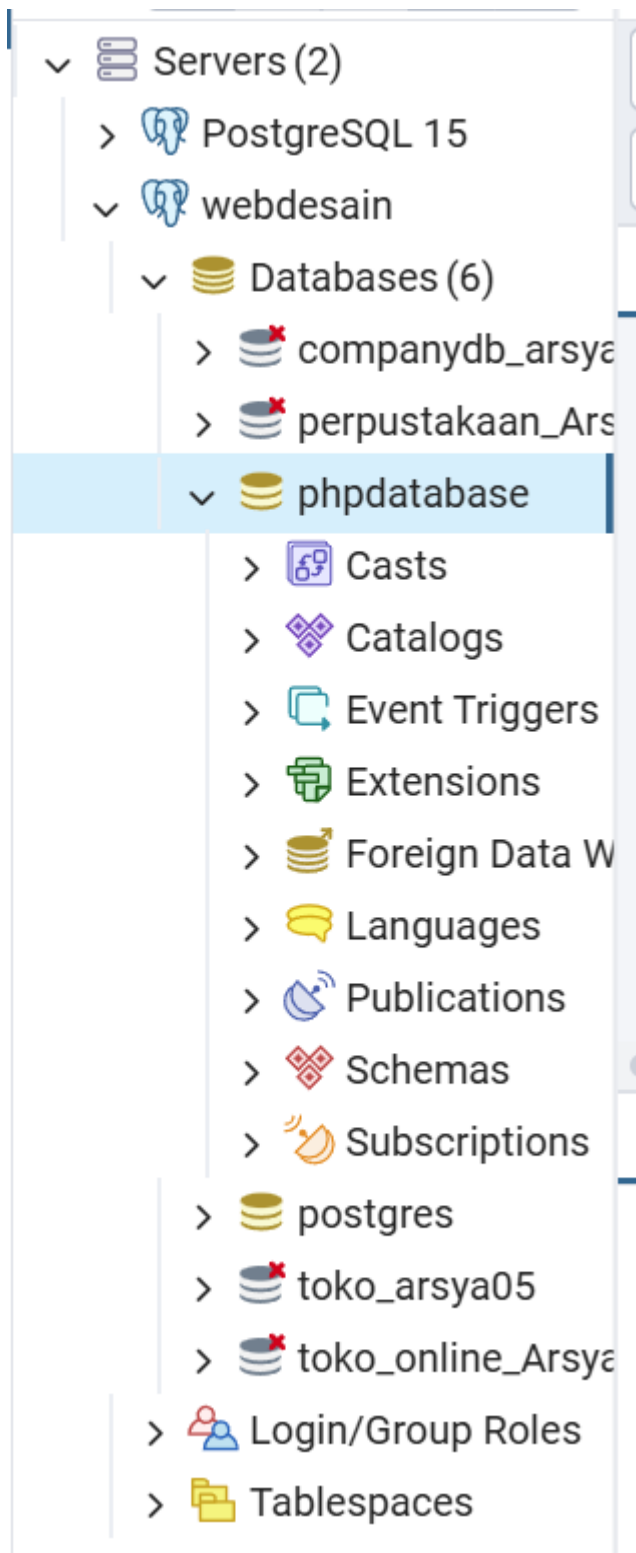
Servers (2)
PostgreSQL 15
webdesain
Databases (6)
companydb_arsya
perpustakaan_Ars
phpdatabase
Casts
Catalogs
Event Triggers
Extensions
Foreign Data W
Languages
Publications
Schemas
Subscriptions
postgres
toko_arsya05
toko_online_Arsya
Login/Group Roles
Tablespaces